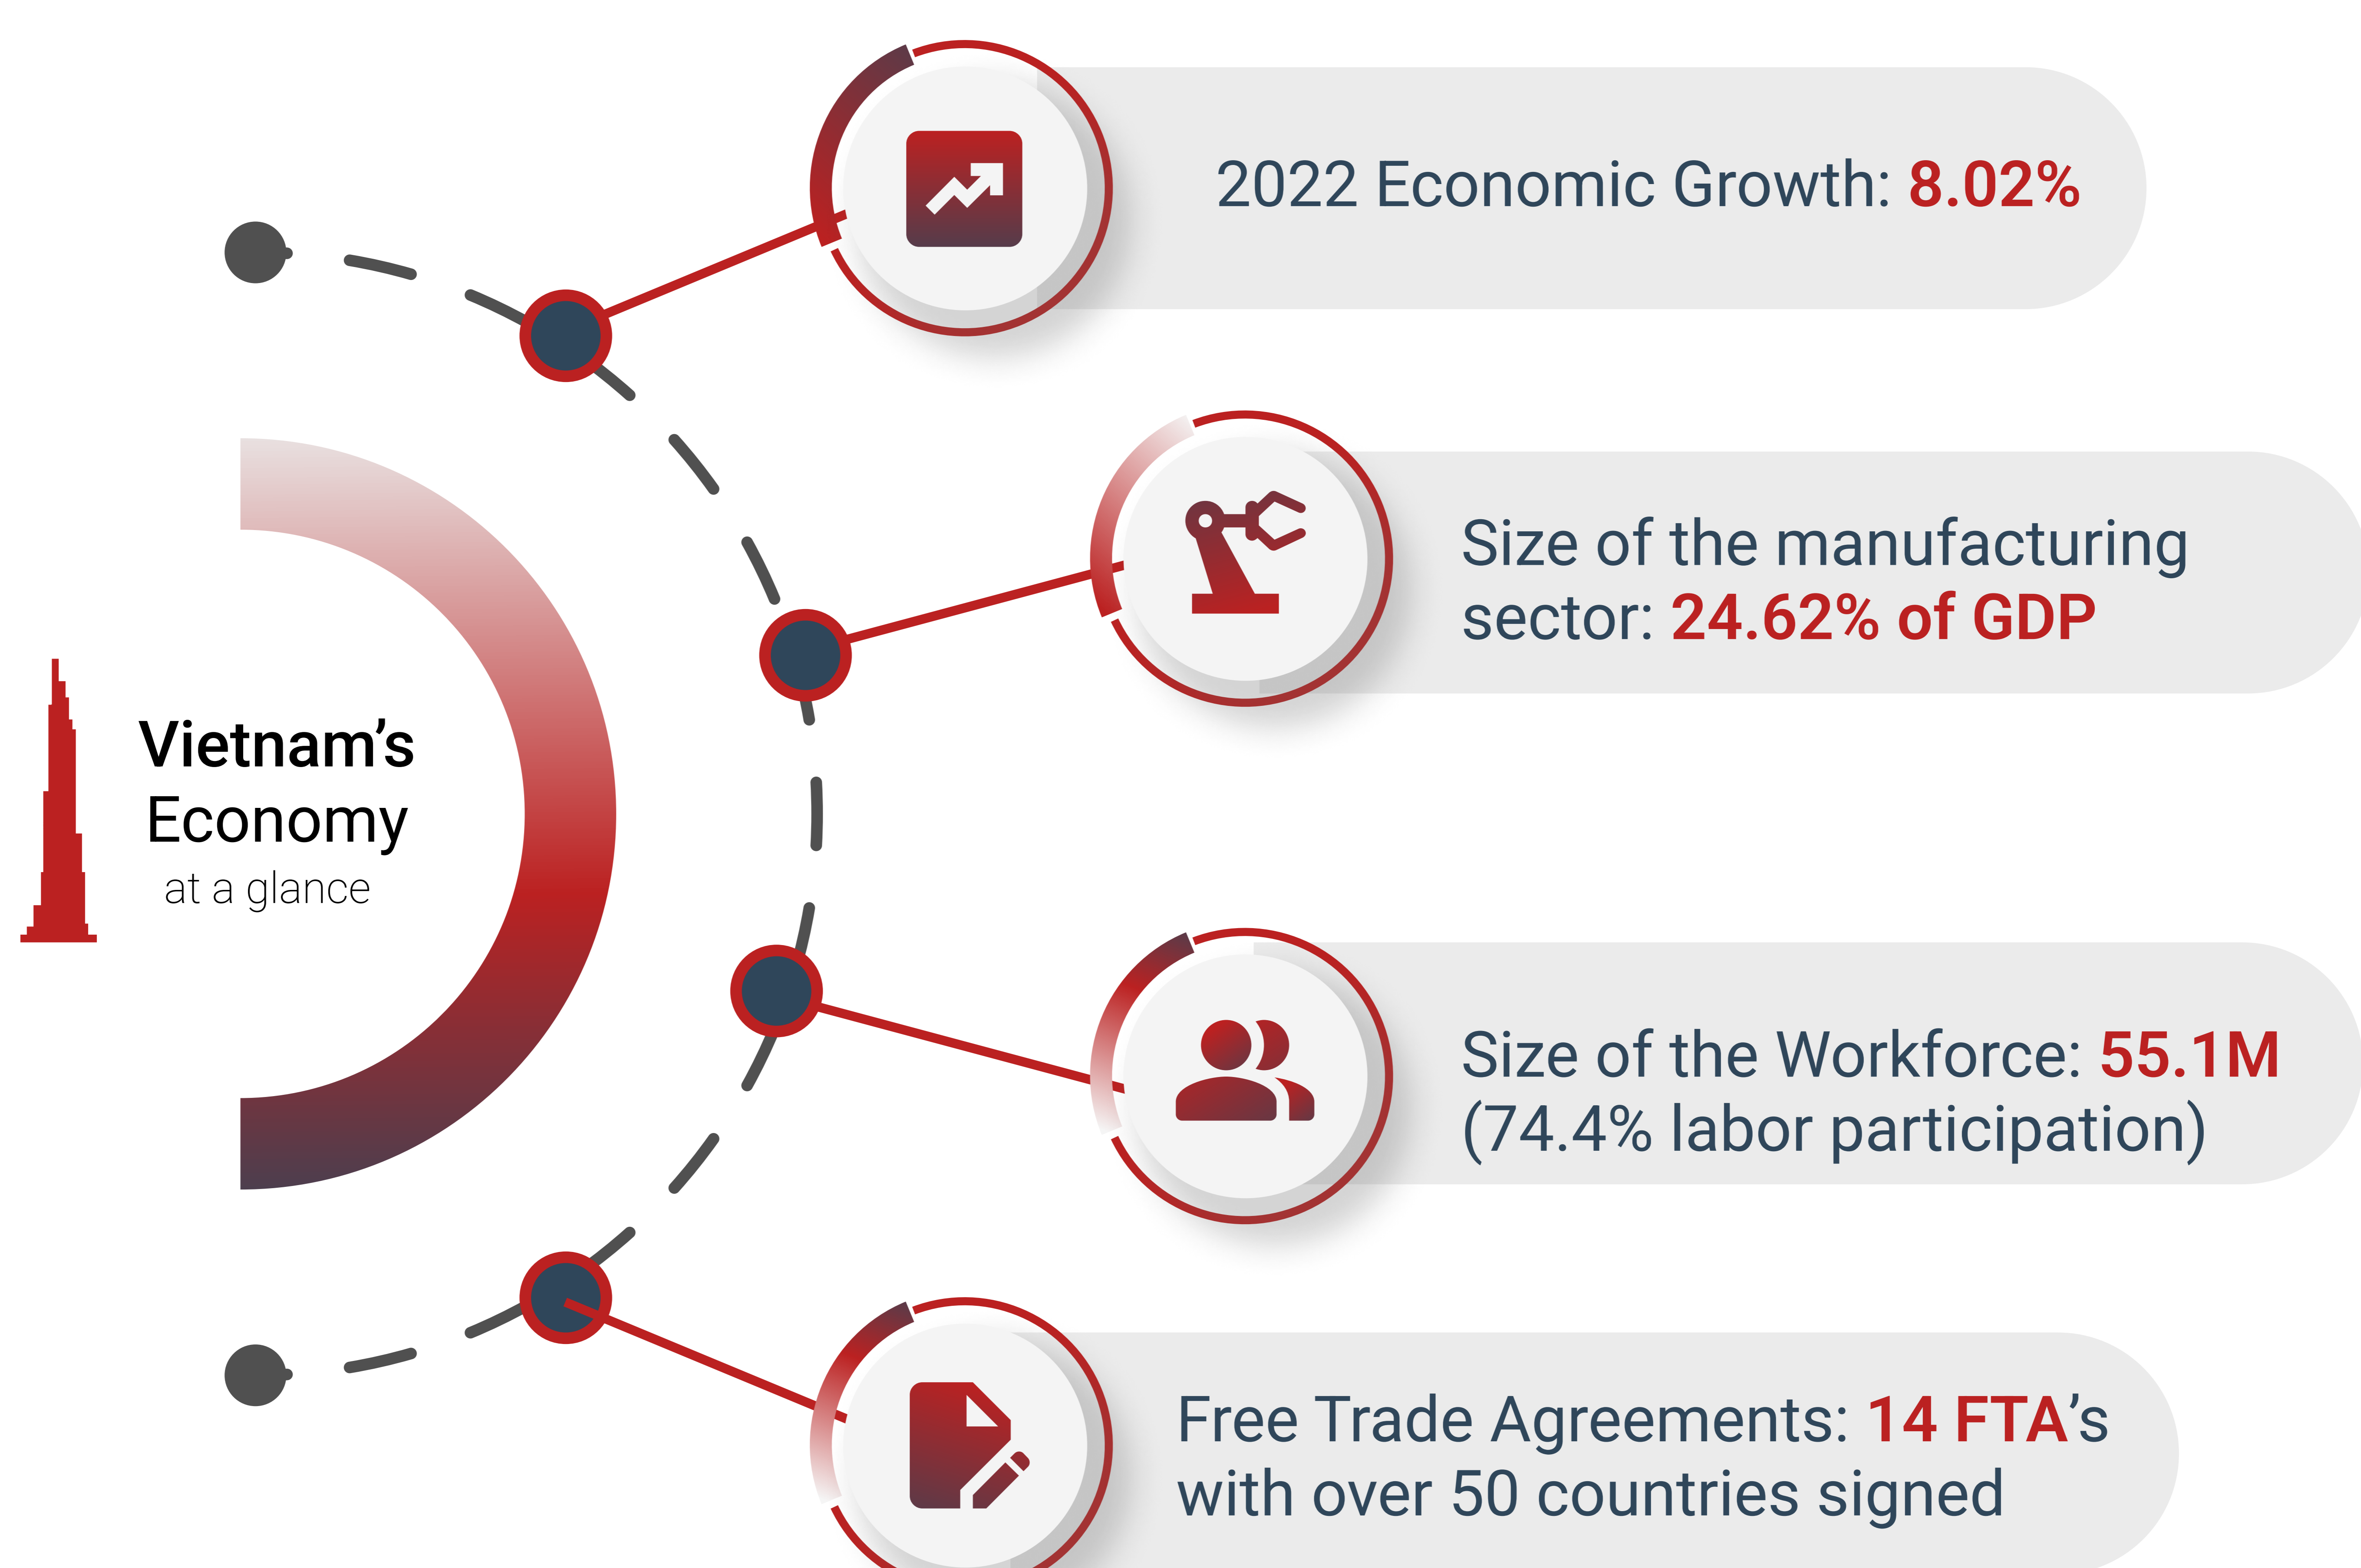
Vietnam's Economy at a glance

2022 Economic Growth: 8.02%

Size of the manufacturing sector: 24.62% of GDP

Size of the Workforce: 55.1M (74.4% labor participation)

Free Trade Agreements: 14 FTA's with over 50 countries signed